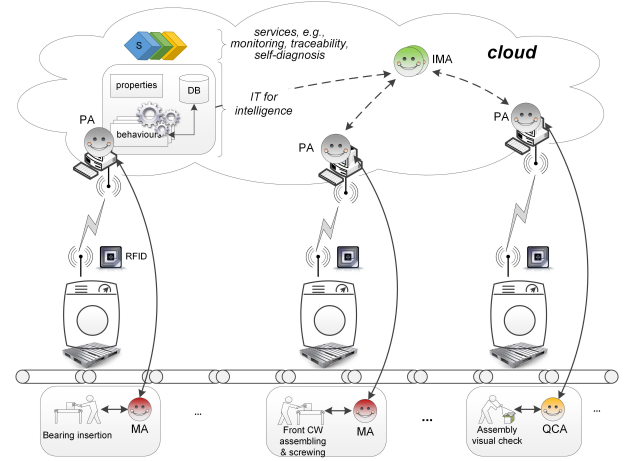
S

services, e.g., monitoring, traceability, self-diagnosis

cloud

IMA

properties

DB

behaviour

IT for intelligence

PA

PA

PA

RFID

Bearing insertion

MA

...

Front CW assembling & screwing

MA

...

Assembly visual check

QCA

...